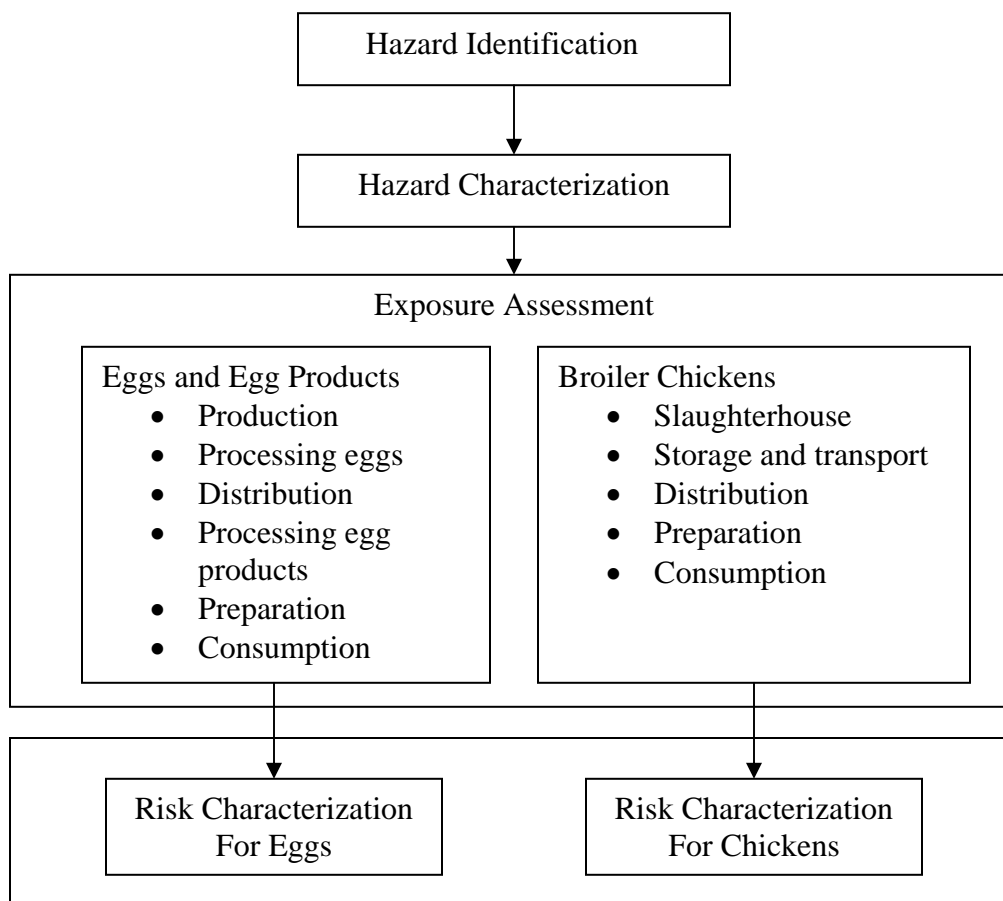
Hazard Identification

Hazard Characterization

Exposure Assessment

Eggs and Egg Products
- Production
- Processing eggs
- Distribution
- Processing egg products
- Preparation
- Consumption

Broiler Chickens
- Slaughterhouse
- Storage and transport
- Distribution
- Preparation
- Consumption

Risk Characterization For Eggs

Risk Characterization For Chickens